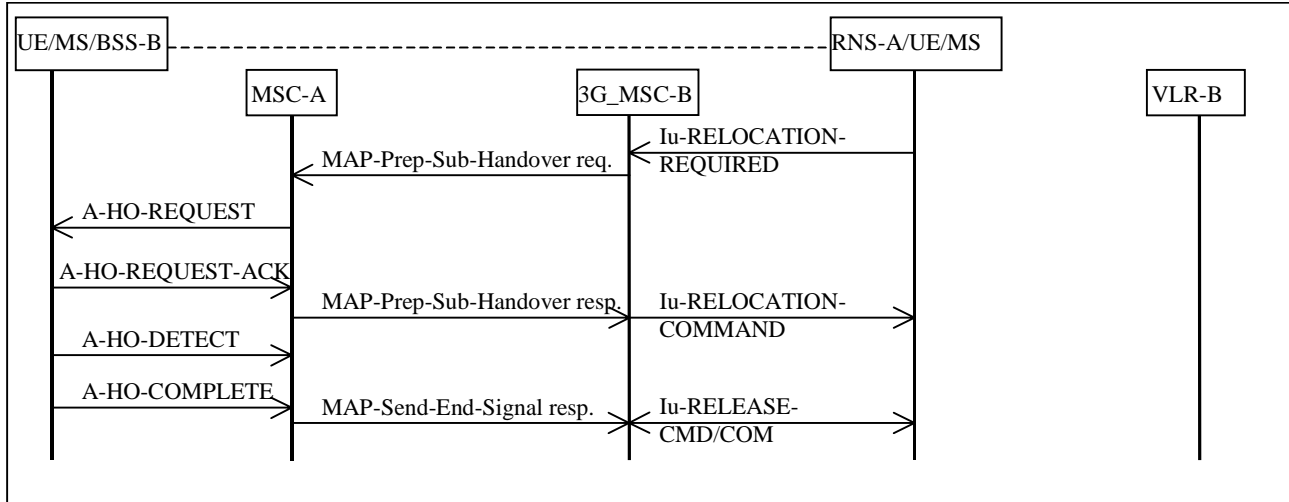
UE/MS/BSS-B

RNS-A/UE/MS

MSC-A

3G_MSC-B

VLR-B

Iu-RELOCATION-REQUIRED

MAP-Prep-Sub-Handover req.

A-HO-REQUEST

A-HO-REQUEST-ACK

MAP-Prep-Sub-Handover resp.

Iu-RELOCATION-COMMAND

A-HO-DETECT

A-HO-COMPLETE

MAP-Send-End-Signal resp.

Iu-RELEASE-CMD/COM